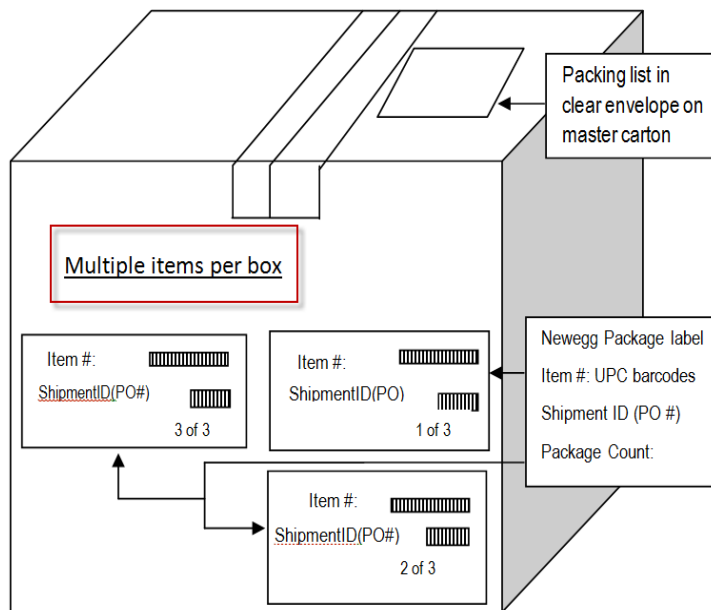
Packing list in clear envelope on master carton

Multiple items per box

Item #:
ShipmentID(PO#)
3 of 3

Item #:
ShipmentID(PO)
1 of 3

Newegg Package label
Item #: UPC barcodes
Shipment ID (PO #)
Package Count:

Item #:
ShipmentID(PO#)
2 of 3